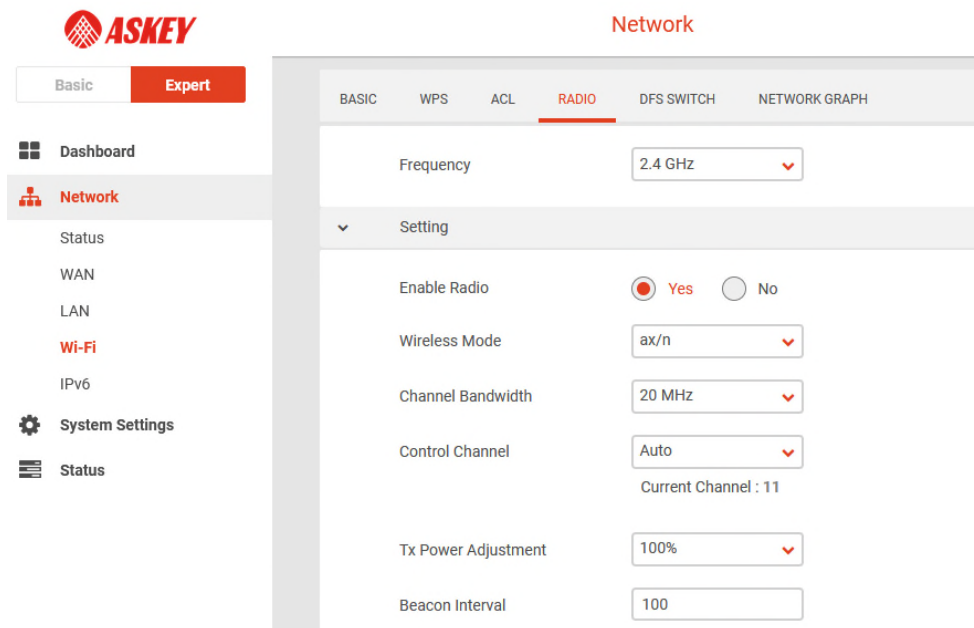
ASKEY

Network

Basic Expert

Dashboard

Network

Status

WAN

LAN

Wi-Fi

IPv6

System Settings

Status

BASIC WPS ACL RADIO DFS SWITCH NETWORK GRAPH

Frequency 2.4 GHz

Setting

Enable Radio Yes No

Wireless Mode ax/n

Channel Bandwidth 20 MHz

Control Channel Auto

Current Channel : 11

Tx Power Adjustment 100%

Beacon Interval 100